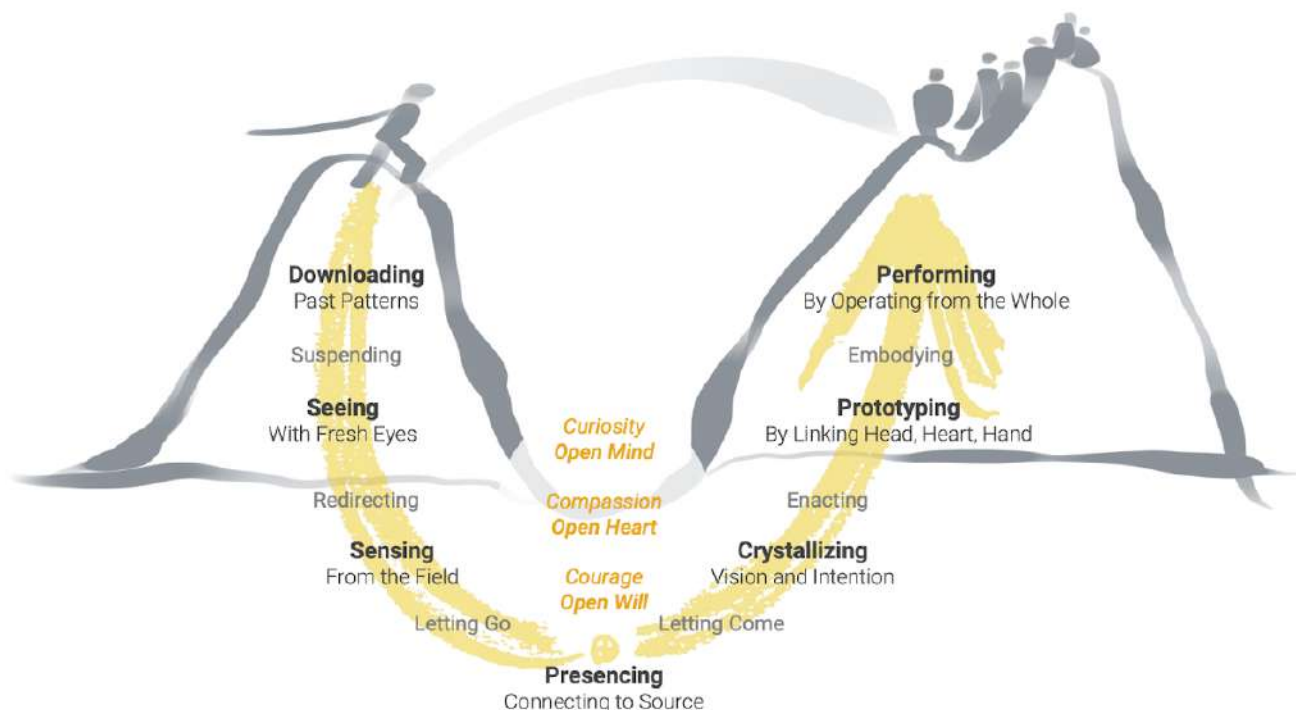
Downloading
Past Patterns

Suspending

Seeing
With Fresh Eyes

Redirecting

Sensing
From the Field

Letting Go

Curiosity
Open Mind

Compassion
Open Heart

Courage
Open Will

Presencing
Connecting to Source

Performing
By Operating from the Whole

Embodying

Prototyping
By Linking Head, Heart, Hand

Enacting

Crystallizing
Vision and Intention

Letting Come